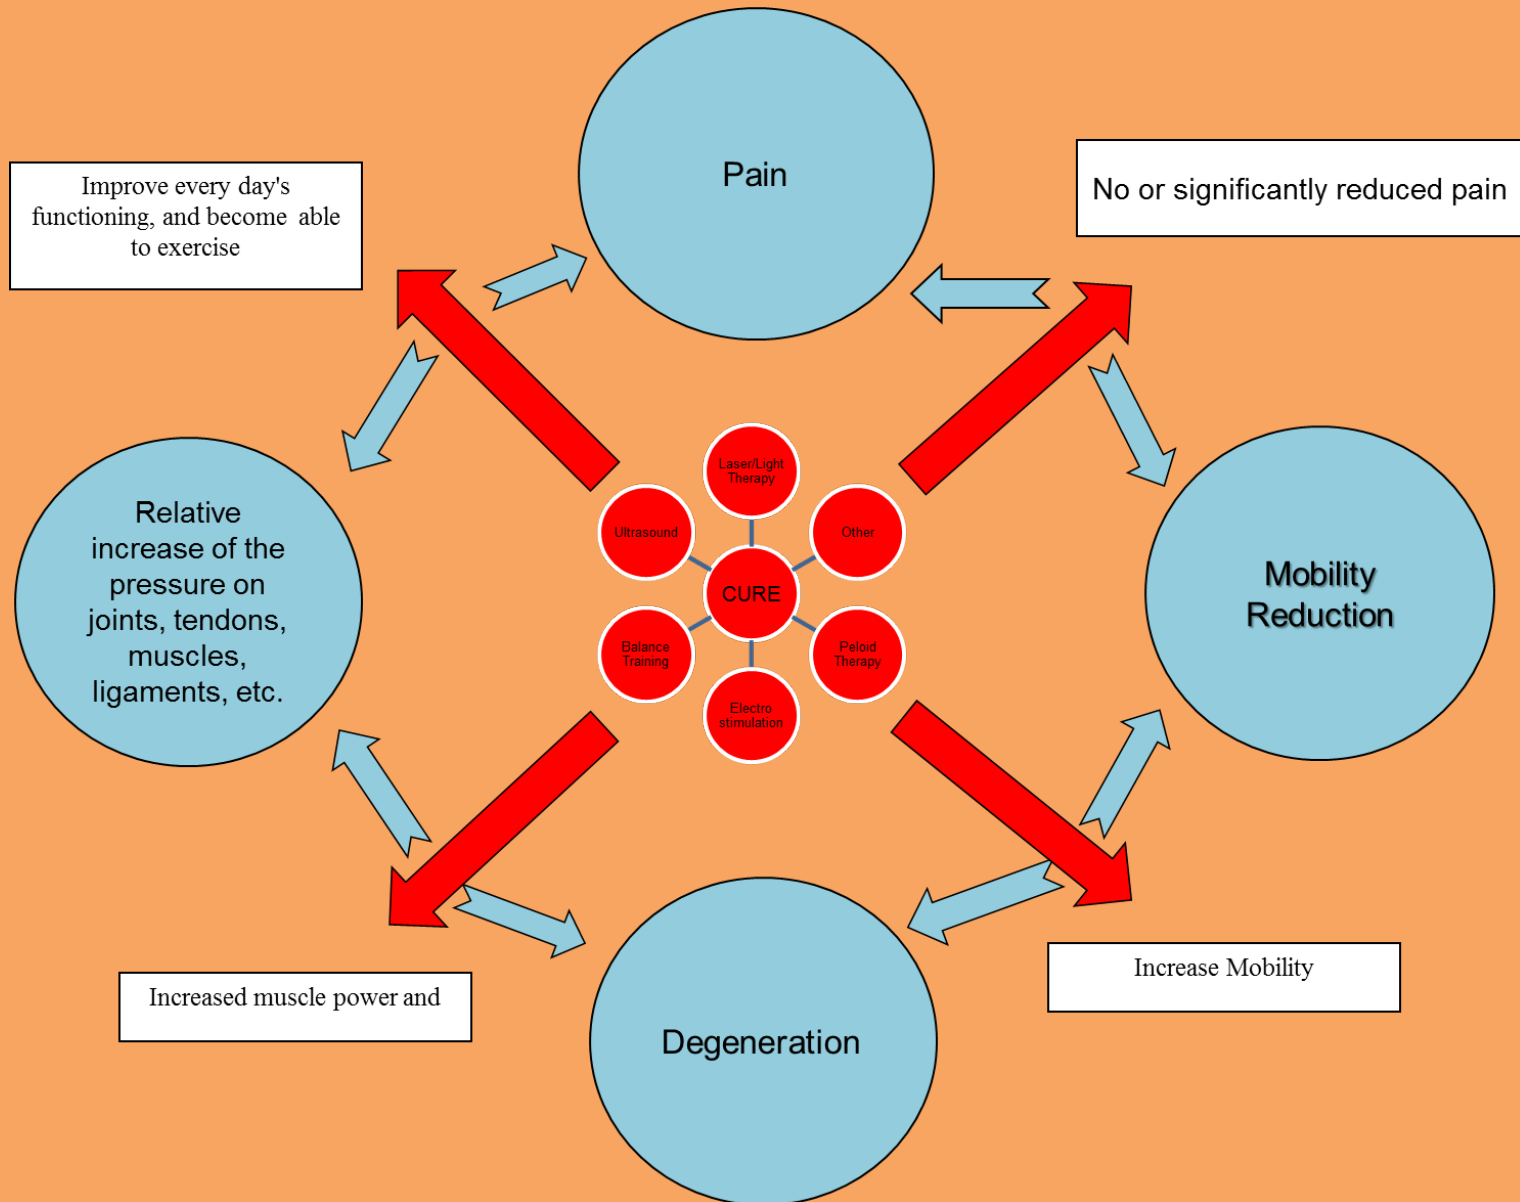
Pain

Improve every day's functioning, and become able to exercise

No or significantly reduced pain

Relative increase of the pressure on joints, tendons, muscles, ligaments, etc.

Laser/Light Therapy

Ultrasound

Other

CURE

Balance Training

Peloid Therapy

Electro stimulation

Mobility Reduction

Increased muscle power and

Degeneration

Increase Mobility